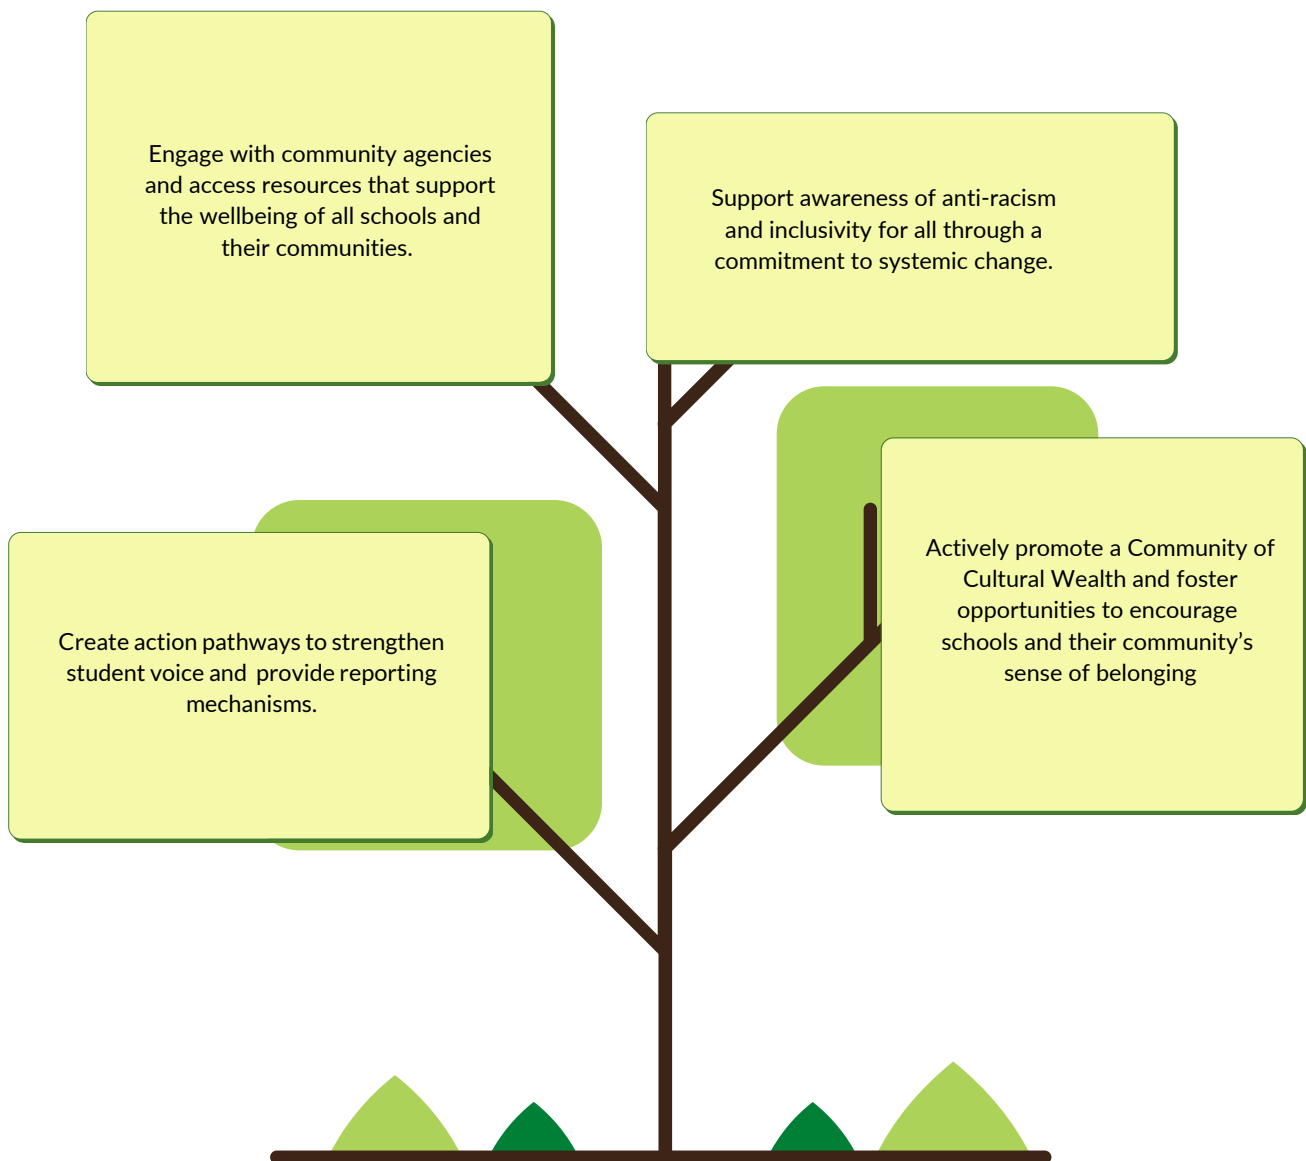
Engage with community agencies and access resources that support the wellbeing of all schools and their communities.

Support awareness of anti-racism and inclusivity for all through a commitment to systemic change.

Create action pathways to strengthen student voice and provide reporting mechanisms.

Actively promote a Community of Cultural Wealth and foster opportunities to encourage schools and their community’s sense of belonging